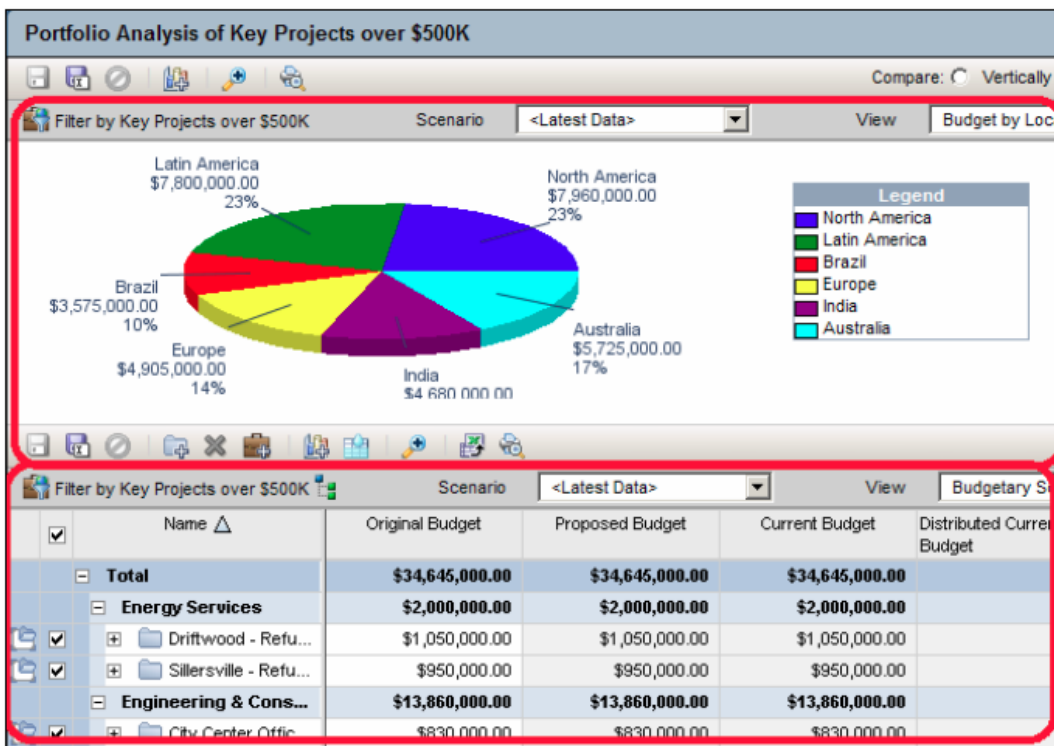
Portfolio Analysis of Key Projects over $500K

Compare: Vertically

Filter by Key Projects over $500K Scenario <Latest Data> View Budget by Loc

Latin America
$7,800,000.00
23%

North America
$7,960,000.00
23%

Brazil
$3,575,000.00
10%

Europe
$4,905,000.00
14%

India
$4,680,000.00

Australia
$5,725,000.00
17%

Legend
North America
Latin America
Brazil
Europe
India
Australia

Filter by Key Projects over $500K Scenario <Latest Data> View Budgetary S

| | | Name △ | Original Budget | Proposed Budget | Current Budget | Distributed Curre Budget |
|---|---|---|---|---|---|---|
| | | ⊟ Total | $34,645,000.00 | $34,645,000.00 | $34,645,000.00 | |
| | | ⊟ Energy Services | $2,000,000.00 | $2,000,000.00 | $2,000,000.00 | |
| | ✔ | ⊞ Driftwood - Refu... | $1,050,000.00 | $1,050,000.00 | $1,050,000.00 | |
| | ✔ | ⊞ Sillersville - Refu... | $950,000.00 | $950,000.00 | $950,000.00 | |
| | | ⊟ Engineering & Cons... | $13,860,000.00 | $13,860,000.00 | $13,860,000.00 | |
| | ✔ | ⊞ City Center Offic... | $830,000.00 | $830,000.00 | $830,000.00 | |